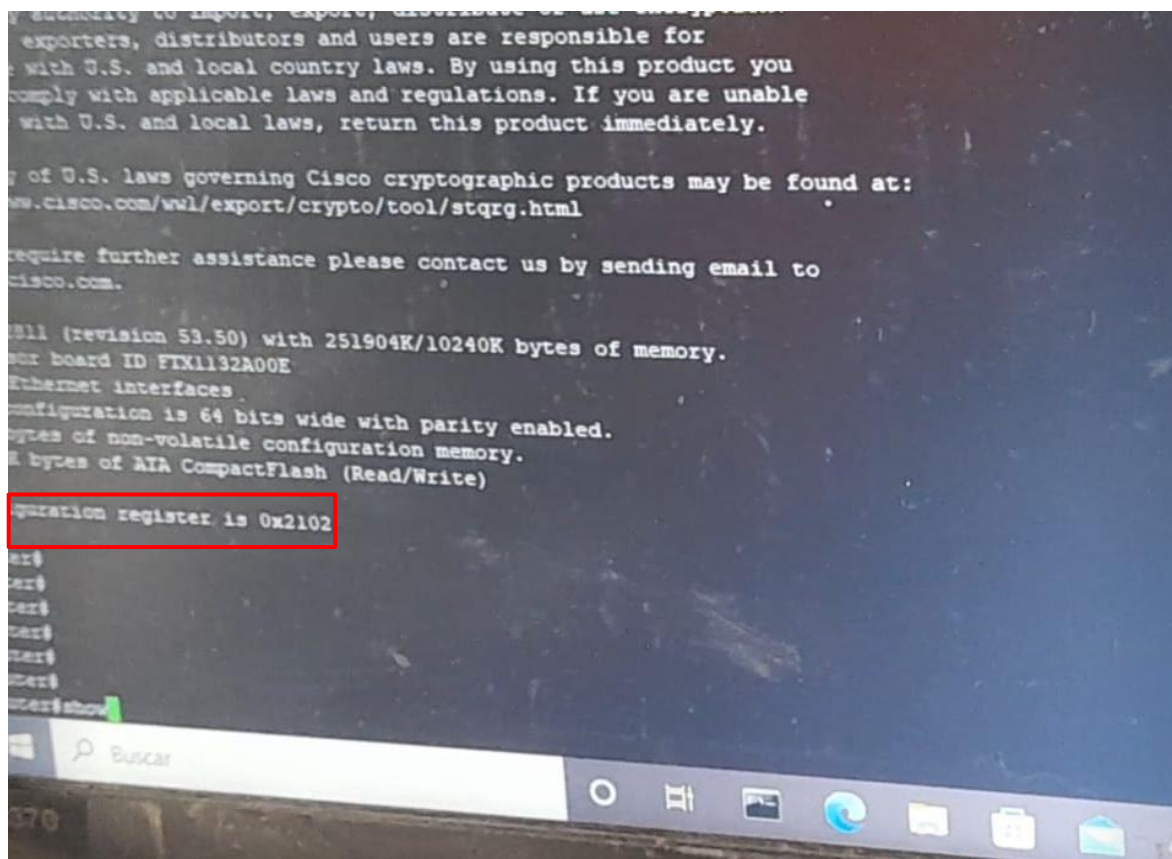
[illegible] authority to import, export, distribute or use encryption.
exporters, distributors and users are responsible for
with U.S. and local country laws. By using this product you
comply with applicable laws and regulations. If you are unable
with U.S. and local laws, return this product immediately.

of U.S. laws governing Cisco cryptographic products may be found at:
ww.cisco.com/wwl/export/crypto/tool/stqrg.html

require further assistance please contact us by sending email to
cisco.com.

811 (revision 53.50) with 251904K/10240K bytes of memory.
or board ID FTX1132A00E
Ethernet interfaces
configuration is 64 bits wide with parity enabled.
ytes of non-volatile configuration memory.
K bytes of ATA CompactFlash (Read/Write)

guration register is 0x2102

er#
er#
er#
er#
er#
er#
er#show

Buscar

370